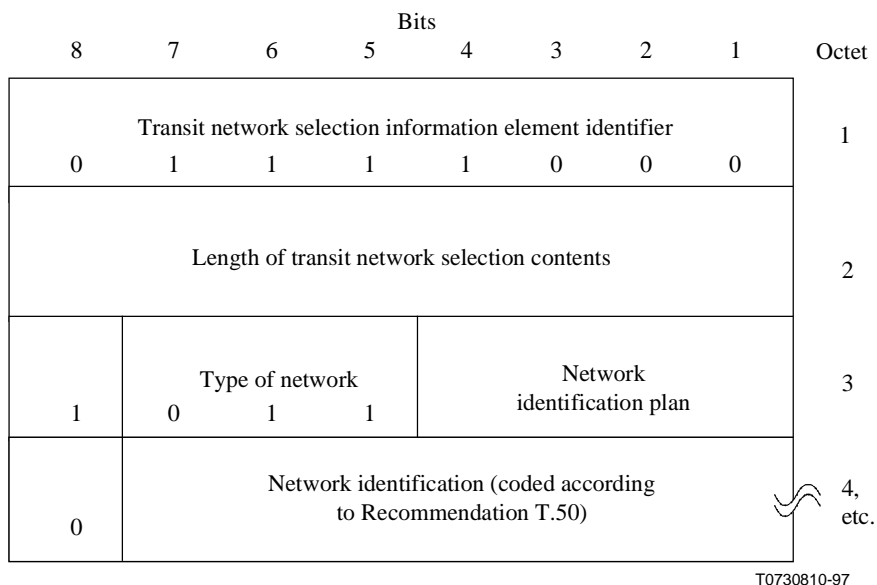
Bits

| 8 | 7 | 6 | 5 | 4 | 3 | 2 | 1 | Octet |
|---|---|---|---|---|---|---|---|---|
| Transit network selection information element identifier<br>0 | 1 | 1 | 1 | 1 | 0 | 0 | 0 | 1 |
| Length of transit network selection contents | | | | | | | | 2 |
| 1 | Type of network<br>0 | 1 | 1 | Network identification plan | | | | 3 |
| 0 | Network identification (coded according to Recommendation T.50) | | | | | | | 4, etc. |

T0730810-97